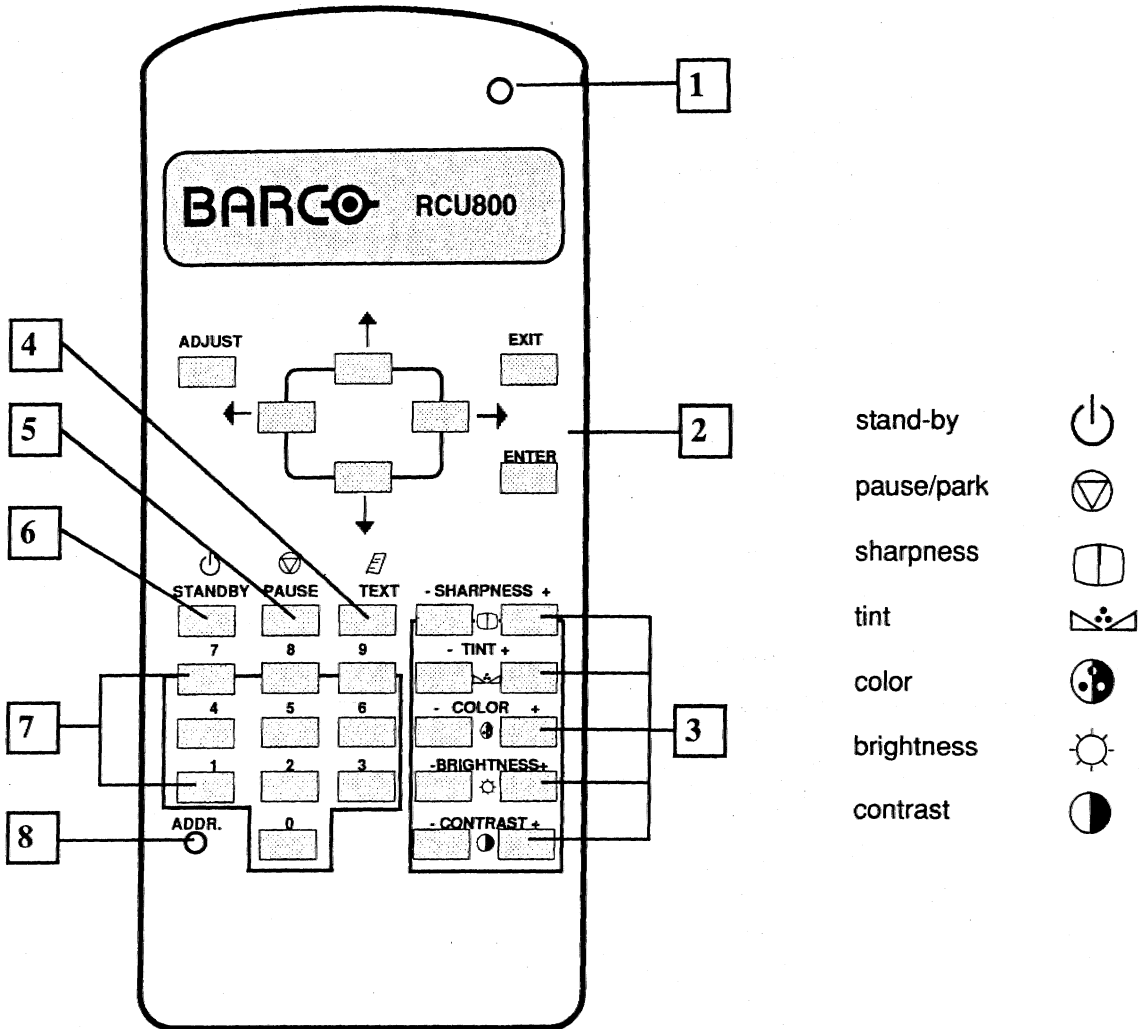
1

BARCO RCU800

4

ADJUST

EXIT

2

5

ENTER

6

STANDBY PAUSE TEXT

- SHARPNESS +

7 8 9

- TINT +

7

4 5 6

- COLOR +

3

1 2 3

-BRIGHTNESS+

8

ADDR.

0

- CONTRAST +

stand-by

pause/park

sharpness

tint

color

brightness

contrast